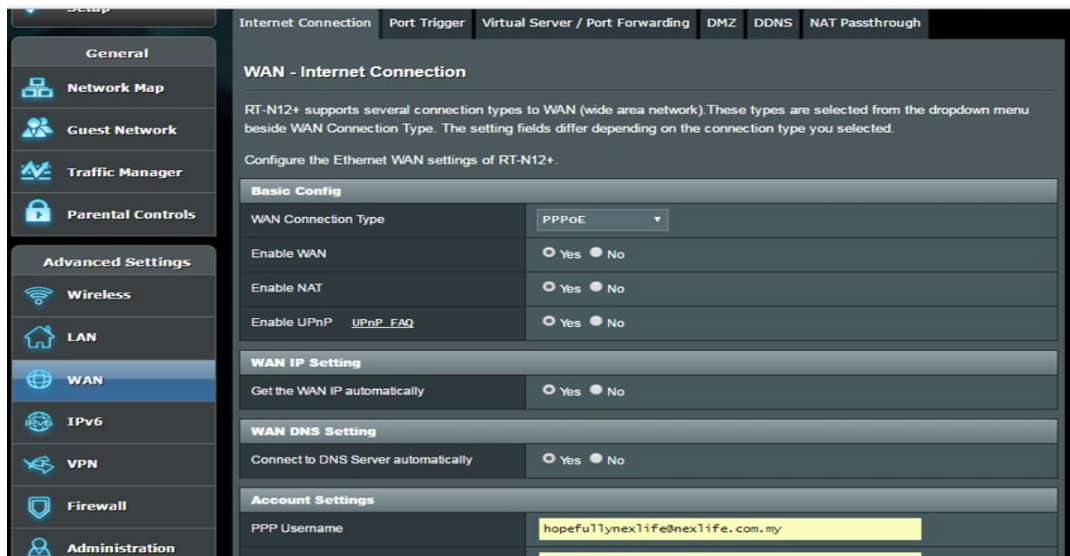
Setup

General

Network Map

Guest Network

Traffic Manager

Parental Controls

Advanced Settings

Wireless

LAN

WAN

IPv6

VPN

Firewall

Administration

Internet Connection | Port Trigger | Virtual Server / Port Forwarding | DMZ | DDNS | NAT Passthrough

WAN - Internet Connection

RT-N12+ supports several connection types to WAN (wide area network).These types are selected from the dropdown menu beside WAN Connection Type. The setting fields differ depending on the connection type you selected.

Configure the Ethernet WAN settings of RT-N12+.

Basic Config

| | |
|---|---|
| WAN Connection Type | PPPoE |
| Enable WAN | Yes No |
| Enable NAT | Yes No |
| Enable UPnP UPnP FAQ | Yes No |

WAN IP Setting

| | |
|---|---|
| Get the WAN IP automatically | Yes No |

WAN DNS Setting

| | |
|---|---|
| Connect to DNS Server automatically | Yes No |

Account Settings

| | |
|---|---|
| PPP Username | hopefullynexlife@nexlife.com.my |